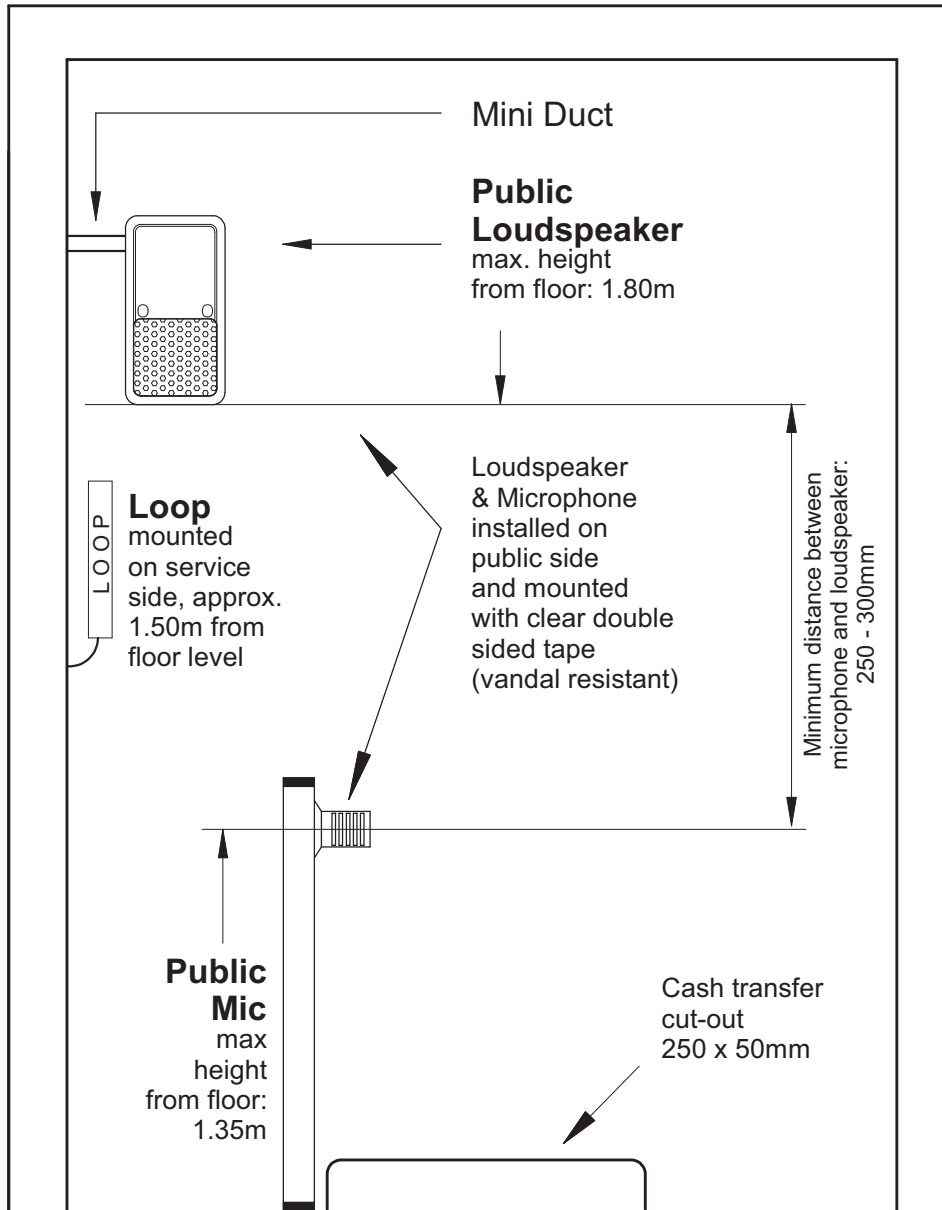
Mini Duct

**Public Loudspeaker**
max. height from floor: 1.80m

LOOP

**Loop**
mounted on service side, approx. 1.50m from floor level

Loudspeaker & Microphone installed on public side and mounted with clear double sided tape (vandal resistant)

Minimum distance between microphone and loudspeaker: 250 - 300mm

**Public Mic**
max height from floor: 1.35m

Cash transfer cut-out 250 x 50mm